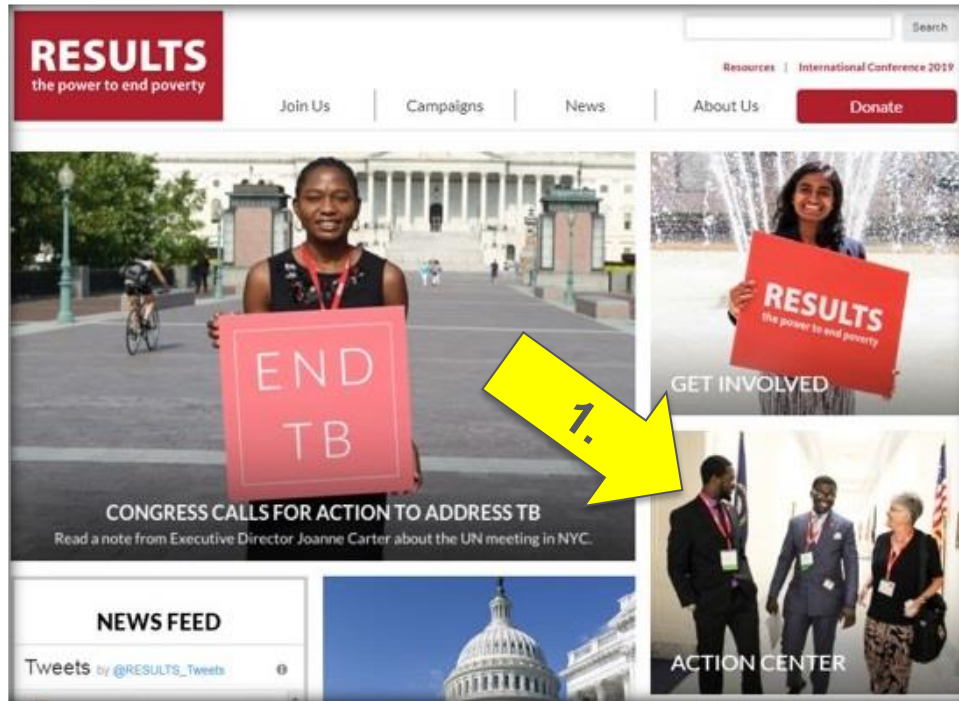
RESULTS
the power to end poverty

Search

Resources | International Conference 2019

Join Us
Campaigns
News
About Us
Donate

END TB

CONGRESS CALLS FOR ACTION TO ADDRESS TB
Read a note from Executive Director Joanne Carter about the UN meeting in NYC.

RESULTS
the power to end poverty

GET INVOLVED

1.

ACTION CENTER

NEWS FEED

Tweets by @RESULTS_Tweets